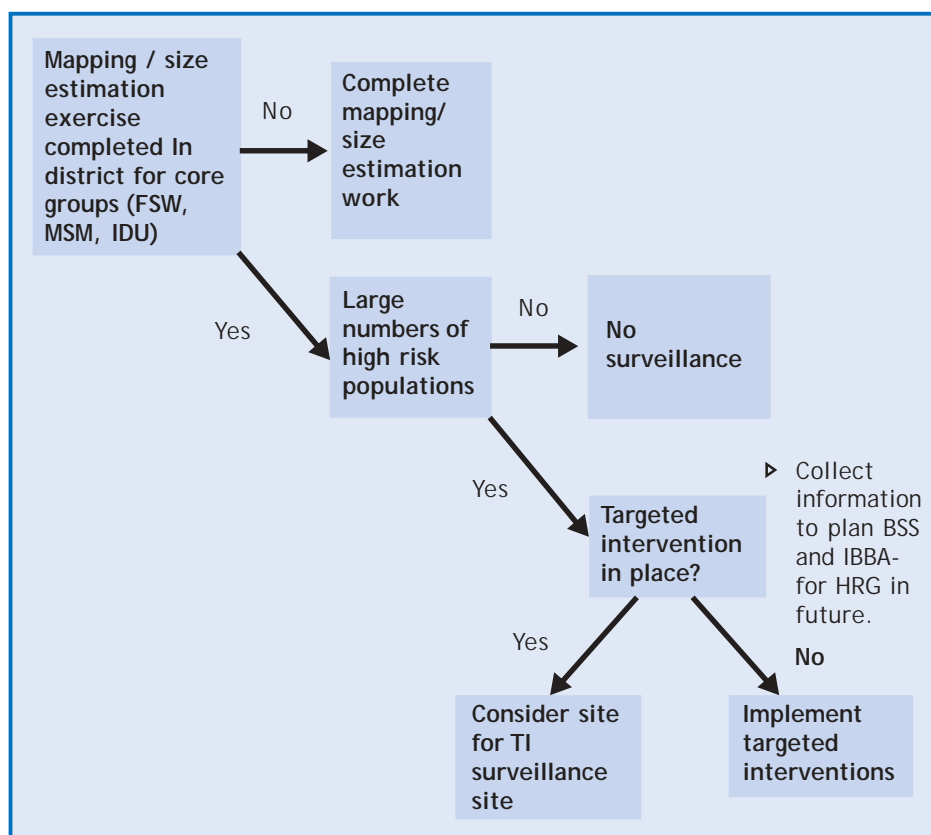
Mapping / size estimation exercise completed In district for core groups (FSW, MSM, IDU)

No

Complete mapping/ size estimation work

Yes

Large numbers of high risk populations

No

No surveillance

Yes

Targeted intervention in place?

▷ Collect information to plan BSS and IBBA- for HRG in future.

Yes

No

Consider site for TI surveillance site

Implement targeted interventions